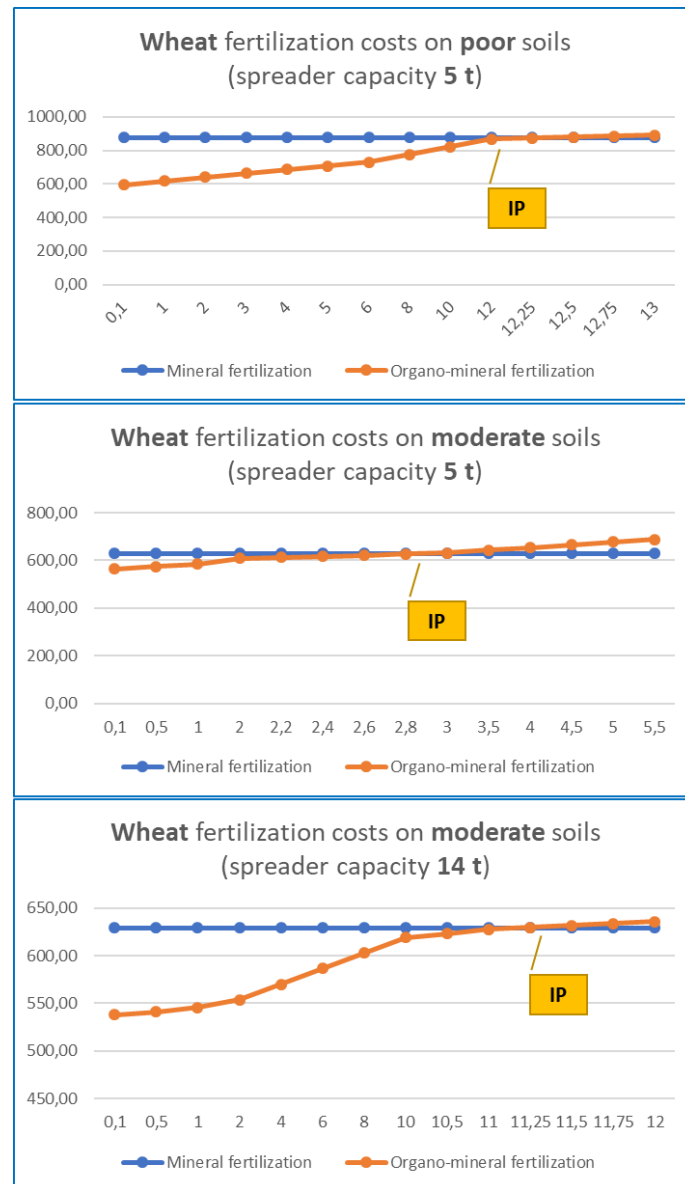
Wheat fertilization costs on poor soils (spreader capacity 5 t)

1000,00
800,00
600,00
400,00
200,00
0,00

0,1 1 2 3 4 5 6 8 10 12 12,25 12,5 12,75 13

IP

Mineral fertilization
Organo-mineral fertilization

Wheat fertilization costs on moderate soils (spreader capacity 5 t)

800,00
600,00
400,00
200,00
0,00

0,1 0,5 1 2 2,2 2,4 2,6 2,8 3 3,5 4 4,5 5 5,5

IP

Mineral fertilization
Organo-mineral fertilization

Wheat fertilization costs on moderate soils (spreader capacity 14 t)

650,00
600,00
550,00
500,00
450,00

0,1 0,5 1 2 4 6 8 10 10,5 11 11,25 11,5 11,75 12

IP

Mineral fertilization
Organo-mineral fertilization